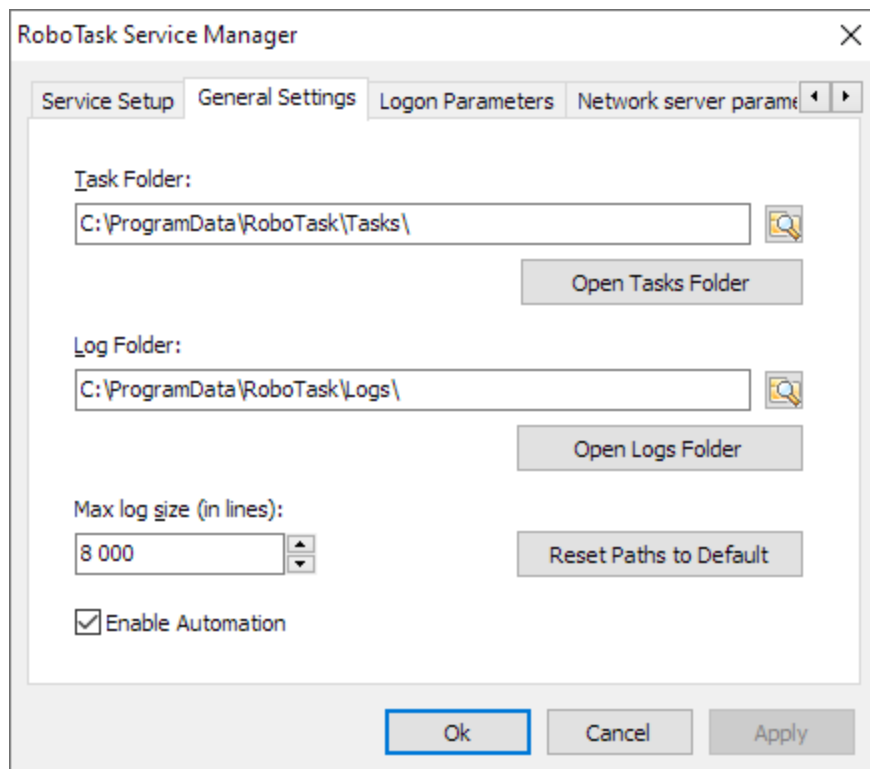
RoboTask Service Manager

Service Setup
General Settings
Logon Parameters
Network server parame

Task Folder:

C:\ProgramData\RoboTask\Tasks\

Open Tasks Folder

Log Folder:

C:\ProgramData\RoboTask\Logs\

Open Logs Folder

Max log size (in lines):

8 000

Reset Paths to Default

Enable Automation

Ok
Cancel
Apply